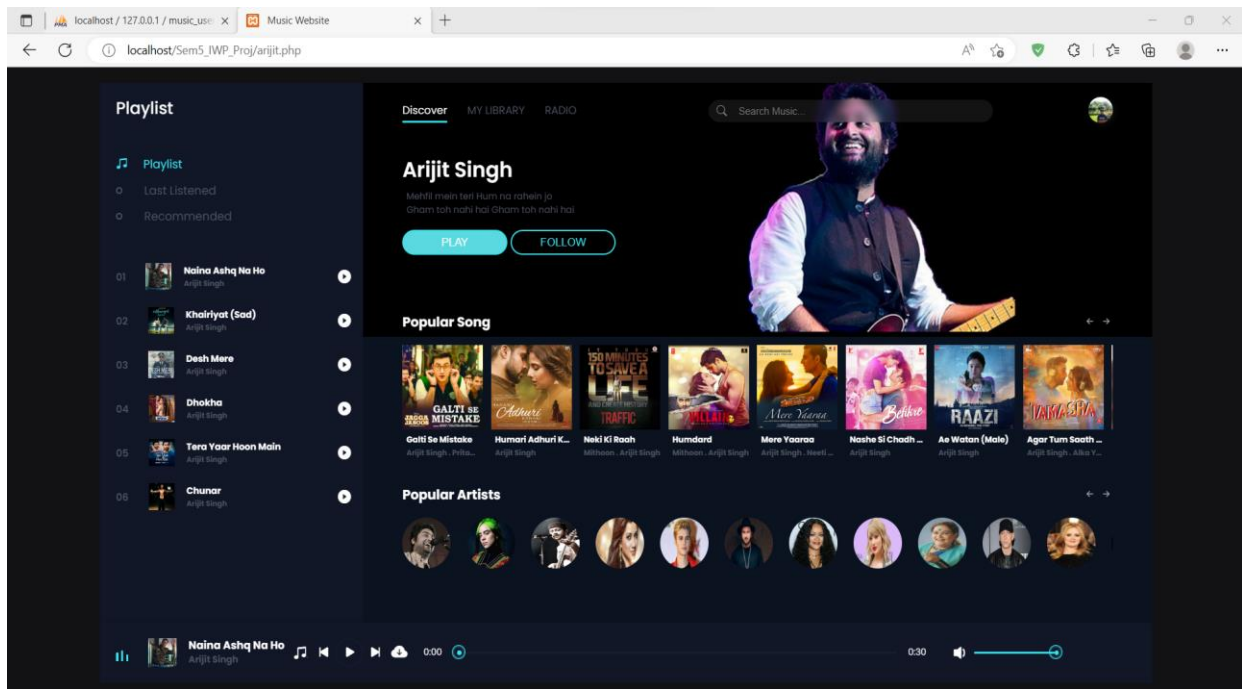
localhost / 127.0.0.1 / music_use × Music Website × +

localhost/Sem5_IWP_Proj/arijit.php

Playlist

Playlist
Last Listened
Recommended

01 Naina Ashq Na Ho Arijit Singh
02 Khairiyat (Sad) Arijit Singh
03 Desh Mere Arijit Singh
04 Dhokha Arijit Singh
05 Tera Yaar Hoon Main Arijit Singh
06 Chunar Arijit Singh

Discover MY LIBRARY RADIO

Search Music...

Arijit Singh

Mehfil mein teri Hum na rahein jo
Gham toh nahi hai Gham toh nahi hai

PLAY FOLLOW

Popular Song

Galti Se Mistake Arijit Singh , Prita...
Humari Adhuri K... Arijit Singh
Neki Ki Raah Mithoon , Arijit Singh
Humdard Mithoon , Arijit Singh
Mere Yaaraa Arijit Singh , Neeti ...
Nashe Si Chadh ... Arijit Singh
Ae Watan (Male) Arijit Singh
Agar Tum Saath ... Arijit Singh , Alka Y...

Popular Artists

Naina Ashq Na Ho Arijit Singh 0:00 0:30